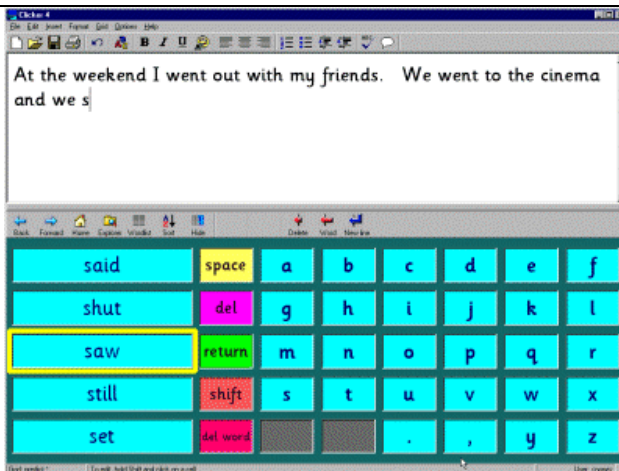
Clicker 4
File Edit Insert Format Grid Options Help

At the weekend I went out with my friends. We went to the cinema and we s

Back Forward Home Explore Wordlist Sort Hide Delete Word New line

| said | space | a | b | c | d | e | f |
|---|---|---|---|---|---|---|---|
| shut | del | g | h | i | j | k | l |
| saw | return | m | n | o | p | q | r |
| still | shift | s | t | u | v | w | x |
| set | del word | | | . | , | y | z |

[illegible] To edit, hold Shift and click on a cell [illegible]